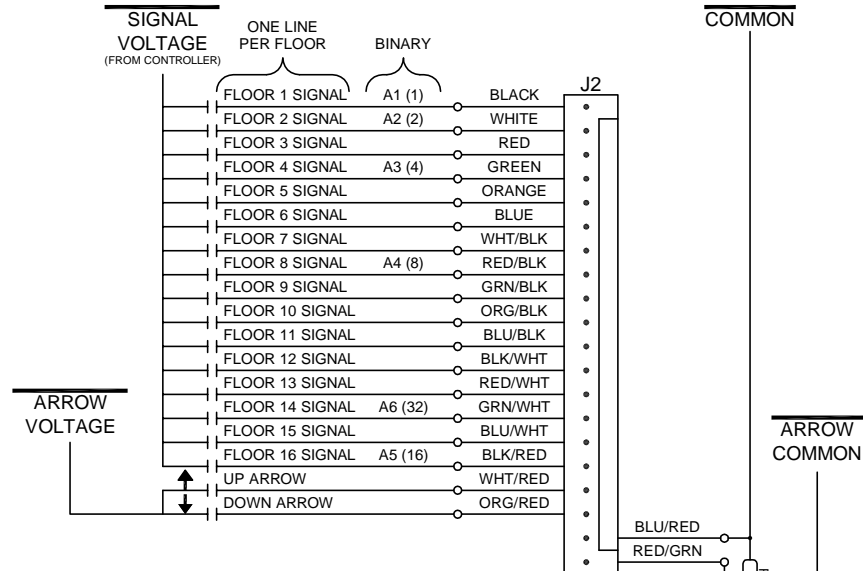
SIGNAL VOLTAGE (FROM CONTROLLER)

ONE LINE PER FLOOR

BINARY

COMMON

J2

FLOOR 1 SIGNAL A1 (1) BLACK
FLOOR 2 SIGNAL A2 (2) WHITE
FLOOR 3 SIGNAL RED
FLOOR 4 SIGNAL A3 (4) GREEN
FLOOR 5 SIGNAL ORANGE
FLOOR 6 SIGNAL BLUE
FLOOR 7 SIGNAL WHT/BLK
FLOOR 8 SIGNAL A4 (8) RED/BLK
FLOOR 9 SIGNAL GRN/BLK
FLOOR 10 SIGNAL ORG/BLK
FLOOR 11 SIGNAL BLU/BLK
FLOOR 12 SIGNAL BLK/WHT
FLOOR 13 SIGNAL RED/WHT
FLOOR 14 SIGNAL A6 (32) GRN/WHT
FLOOR 15 SIGNAL BLU/WHT
FLOOR 16 SIGNAL A5 (16) BLK/RED
UP ARROW WHT/RED
DOWN ARROW ORG/RED

ARROW VOLTAGE

ARROW COMMON

BLU/RED
RED/GRN